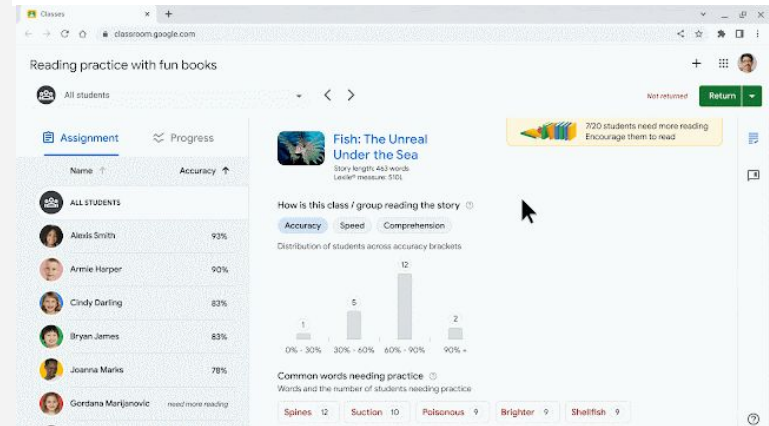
Classes
classroom.google.com

Reading practice with fun books

All students

Not returned
Return

Assignment
Progress

Name
Accuracy

ALL STUDENTS
Alexis Smith 93%
Armie Harper 90%
Cindy Darling 83%
Bryan James 83%
Joanna Marks 78%
Gordana Marijanovic need more reading

Fish: The Unreal Under the Sea
Story length: 463 words
Lexile® measure: 510L

7/20 students need more reading
Encourage them to read

How is this class / group reading the story

Accuracy
Speed
Comprehension

Distribution of students across accuracy brackets

| 0% - 30% | 30% - 60% | 60% - 90% | 90% + |
|---|---|---|---|
| 1 | 5 | 12 | 2 |

Common words needing practice
Words and the number of students needing practice

Spines 12
Suction 10
Poisonous 9
Brighter 9
Shellfish 9